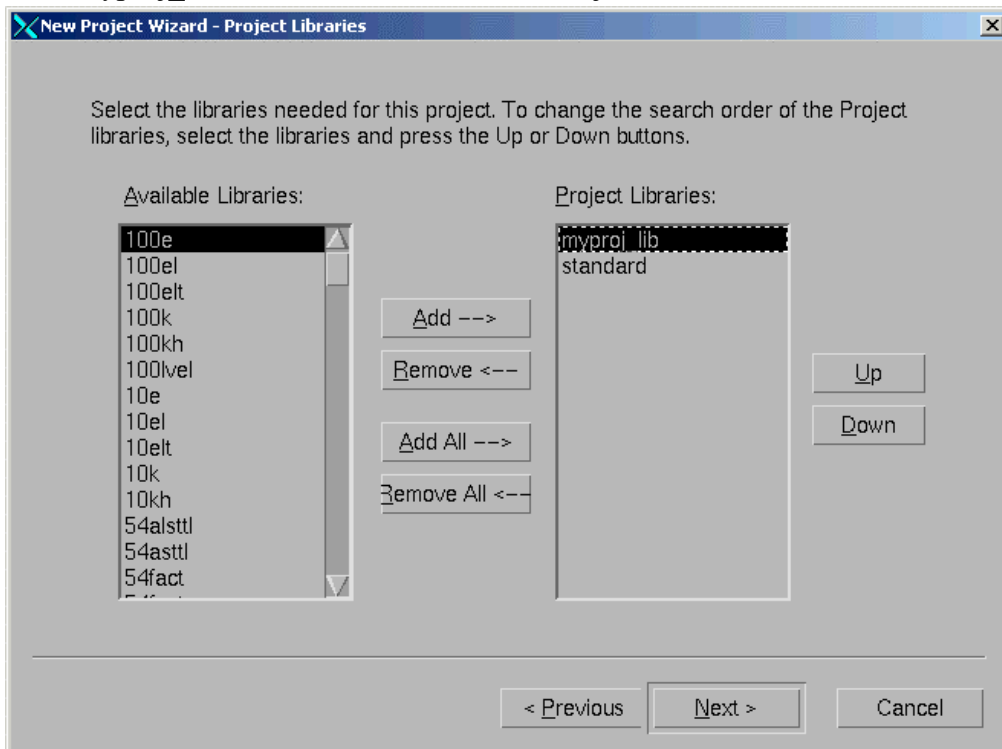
New Project Wizard - Project Libraries

Select the libraries needed for this project. To change the search order of the Project libraries, select the libraries and press the Up or Down buttons.

Available Libraries:

100e
100el
100elt
100k
100kh
100lvel
10e
10el
10elt
10k
10kh
54alsttl
54asttl
54fact
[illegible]

Add -->
Remove <--
Add All -->
Remove All <--

Project Libraries:

myproj_lib
standard

Up
Down

< Previous
Next >
Cancel